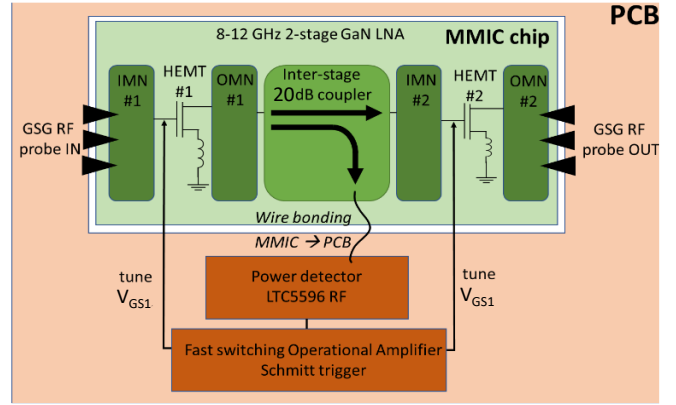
PCB

8-12 GHz 2-stage GaN LNA

MMIC chip

IMN #1

HEMT #1

OMN #1

Inter-stage 20dB coupler

IMN #2

HEMT #2

OMN #2

GSG RF probe IN

GSG RF probe OUT

Wire bonding

MMIC → PCB

tune $V_{GS1}$

tune $V_{GS1}$

Power detector LTC5596 RF

Fast switching Operational Amplifier Schmitt trigger